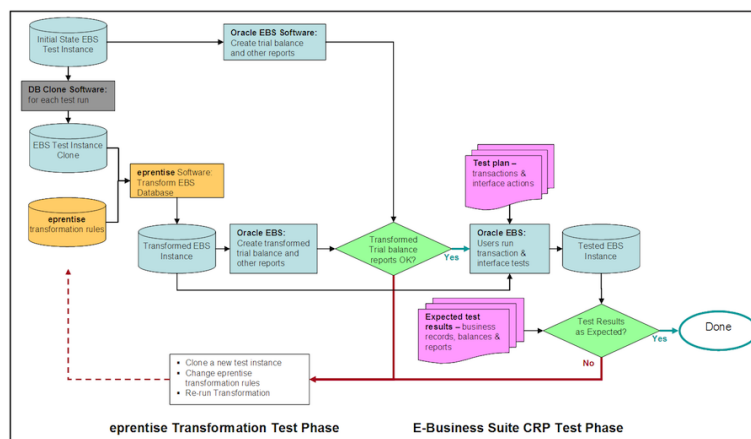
Initial State EBS Test Instance

Oracle EBS Software: Create trial balance and other reports

DB Clone Software: for each test run

EBS Test Instance Clone

eprentise Software: Transform EBS Database

eprentise transformation rules

Transformed EBS Instance

Oracle EBS: Create transformed trial balance and other reports

Transformed Trial balance reports OK?

Yes

Test plan – transactions & interface actions

Oracle EBS: Users run transaction & interface tests

Tested EBS Instance

Expected test results – business records, balances & reports

Test Results as Expected?

Yes

Done

No

- Clone a new test instance
- Change eprentise transformation rules
- Re-run Transformation

eprentise Transformation Test Phase

E-Business Suite CRP Test Phase